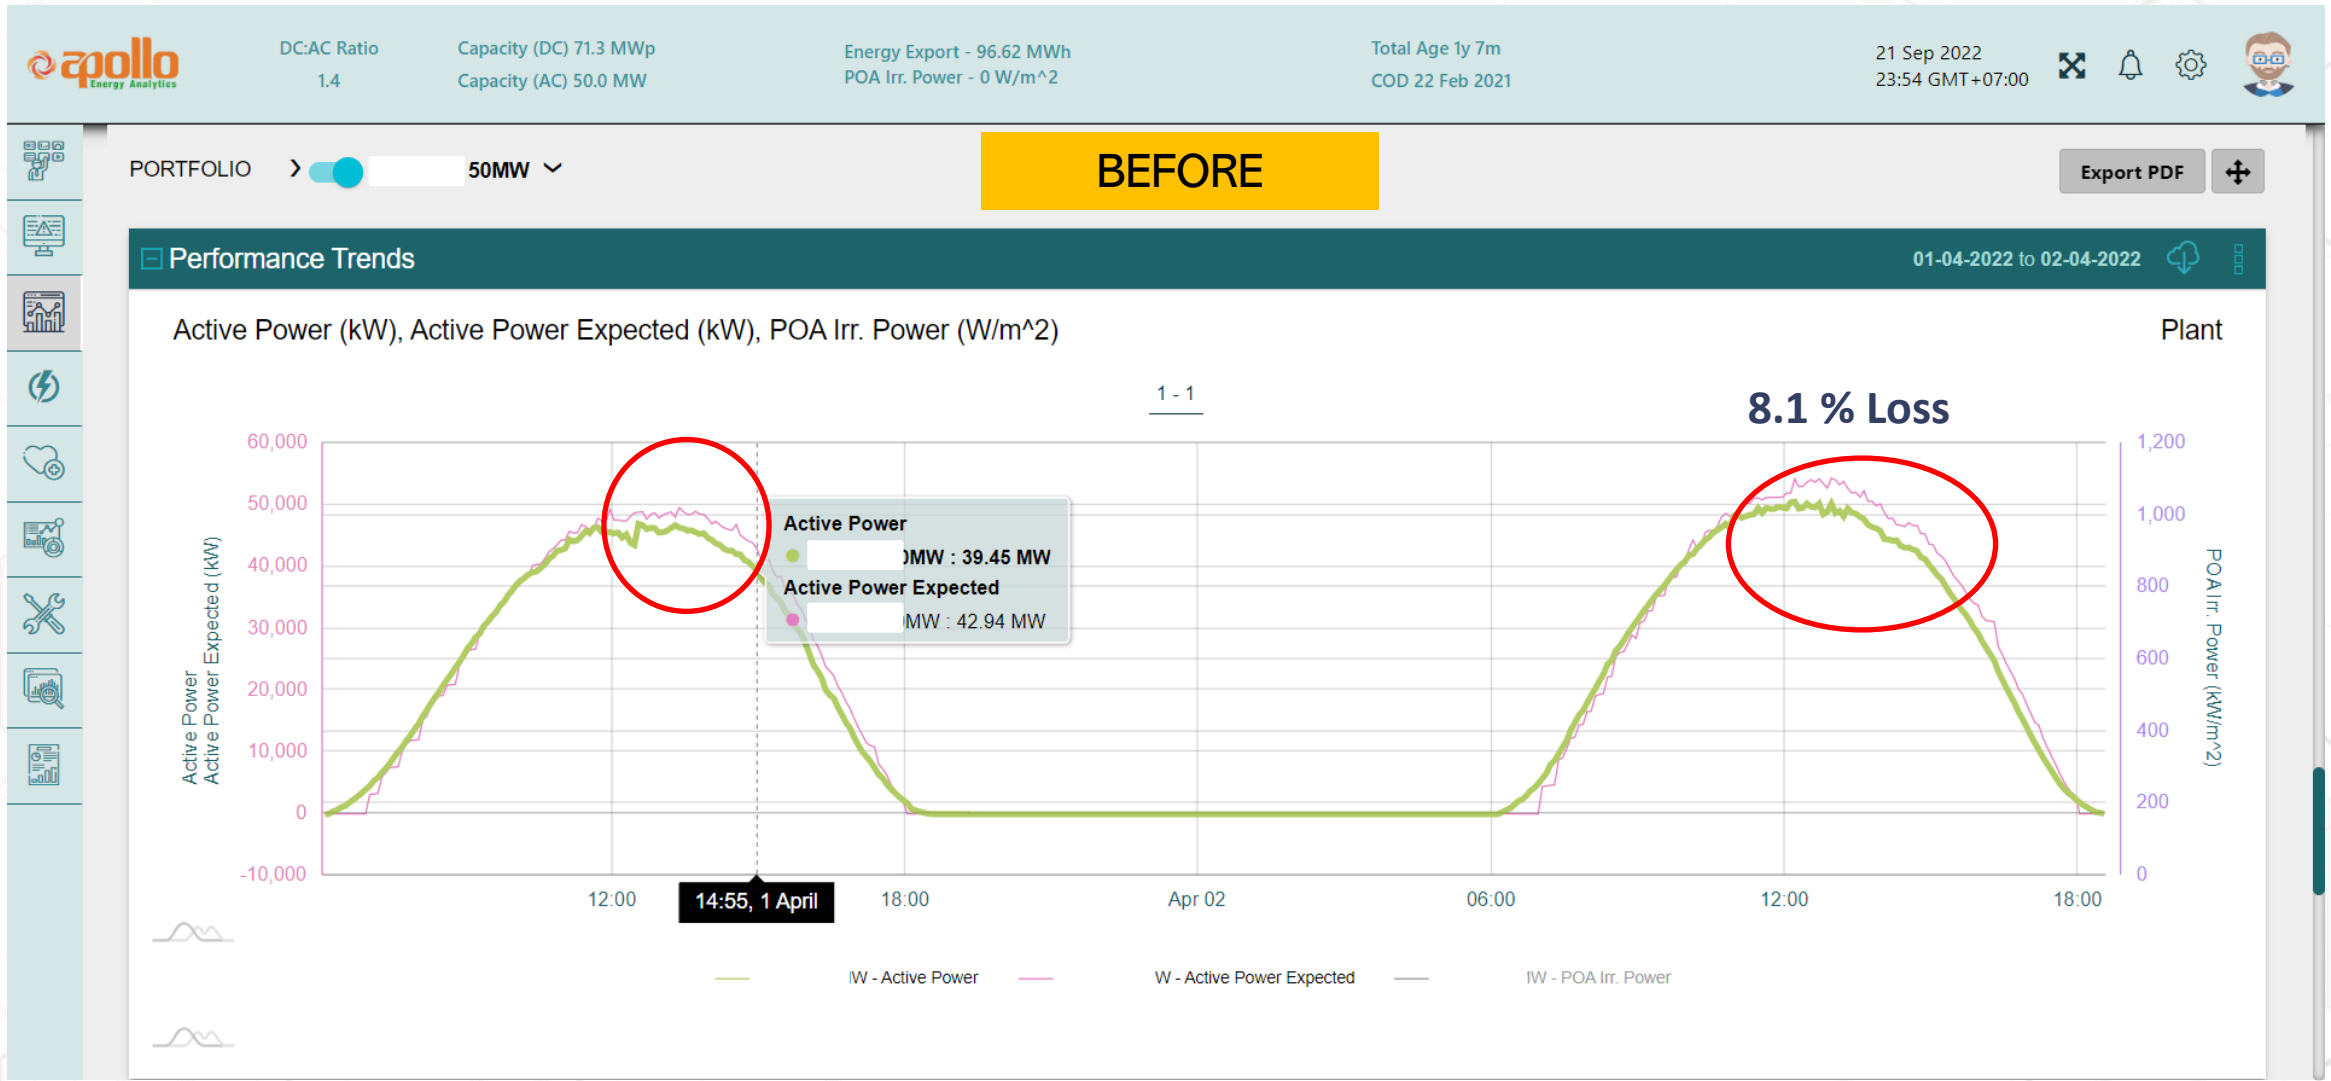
apollo Energy Analytics

DC:AC Ratio
1.4

Capacity (DC) 71.3 MWp
Capacity (AC) 50.0 MW

Energy Export - 96.62 MWh
POA Irr. Power - 0 W/m^2

Total Age 1y 7m
COD 22 Feb 2021

21 Sep 2022
23:54 GMT+07:00

PORTFOLIO > 50MW

BEFORE

Export PDF

Performance Trends

01-04-2022 to 02-04-2022

Active Power (kW), Active Power Expected (kW), POA Irr. Power (W/m^2)

Plant

1 - 1

8.1 % Loss

Active Power
)MW : 39.45 MW
Active Power Expected
)MW : 42.94 MW

60,000
50,000
40,000
30,000
20,000
10,000
0
-10,000

Active Power
Active Power Expected (kW)

1,200
1,000
800
600
400
200
0

POA Irr. Power (kW/m^2)

12:00
14:55, 1 April
18:00
Apr 02
06:00
12:00
18:00

IW - Active Power
W - Active Power Expected
IW - POA Irr. Power